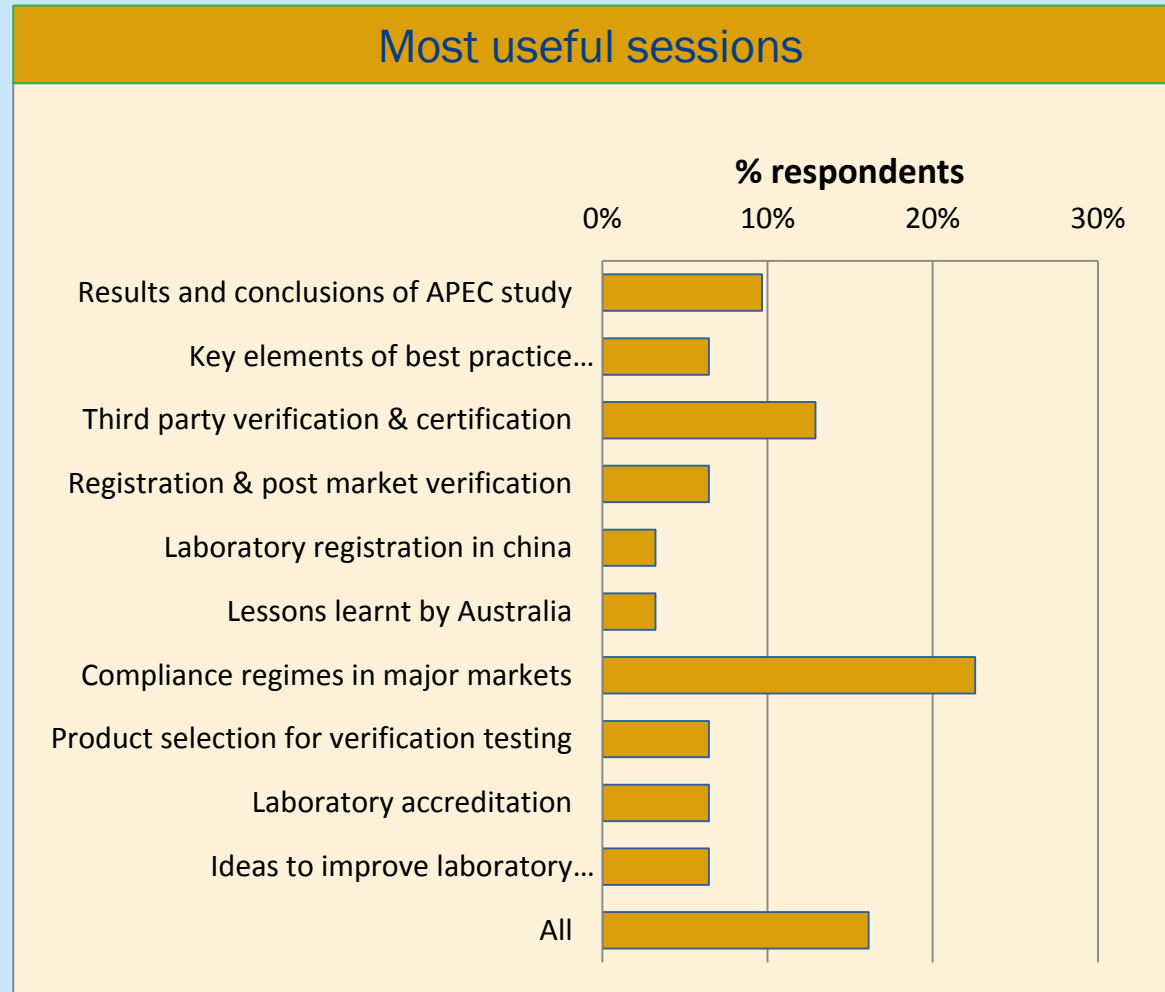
Most useful sessions

% respondents

0%
10%
20%
30%

Results and conclusions of APEC study
Key elements of best practice…
Third party verification & certification
Registration & post market verification
Laboratory registration in china
Lessons learnt by Australia
Compliance regimes in major markets
Product selection for verification testing
Laboratory accreditation
Ideas to improve laboratory…
All